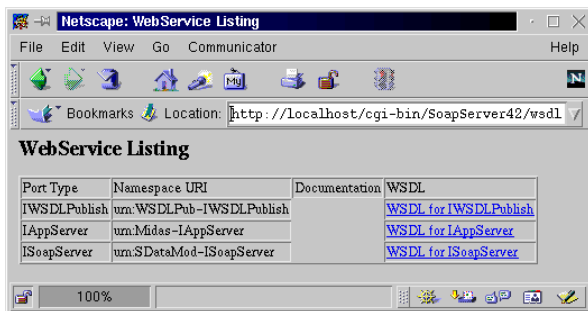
Netscape: WebService Listing

File Edit View Go Communicator Help

Bookmarks Location: http://localhost/cgi-bin/SoapServer42/wsdl

WebService Listing

| Port Type | Namespace URI | Documentation | WSDL |
|---|---|---|---|
| IWSDLPublish | urn:WSDLPub-IWSDLPublish | | WSDL for IWSDLPublish |
| IAppServer | urn:Midas-IAppServer | | WSDL for IAppServer |
| ISoapServer | urn:SDataMod-ISoapServer | | WSDL for ISoapServer |

100%